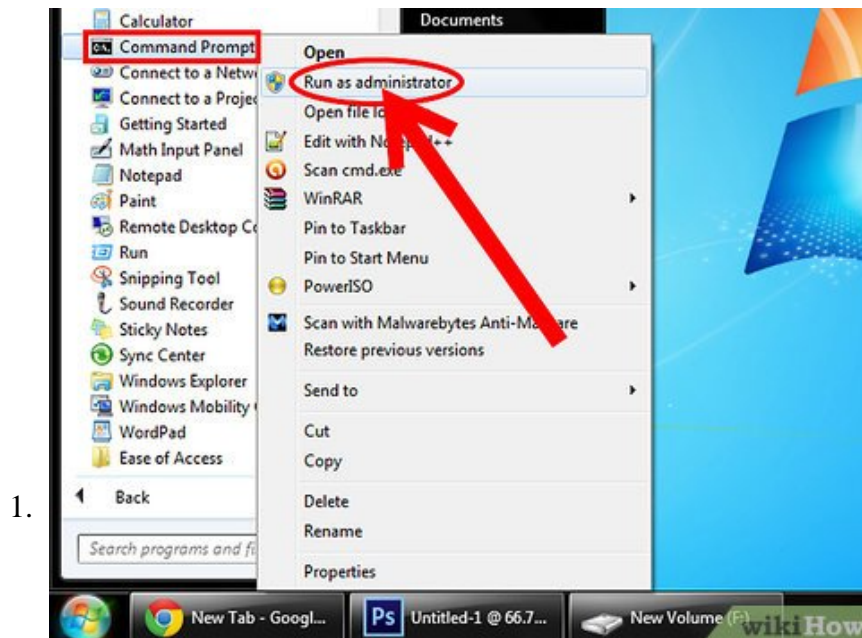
1.

Calculator
Command Prompt
Connect to a Netw
Connect to a Proje
Getting Started
Math Input Panel
Notepad
Paint
Remote Desktop C
Run
Snipping Tool
Sound Recorder
Sticky Notes
Sync Center
Windows Explorer
Windows Mobility
WordPad
Ease of Access
Back
Search programs and fi

Documents

Open
Run as administrator
Open file lo
Edit with N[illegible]++
Scan cmd.exe
WinRAR
Pin to Taskbar
Pin to Start Menu
PowerISO
Scan with Malwarebytes Anti-M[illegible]are
Restore previous versions
Send to
Cut
Copy
Delete
Rename
Properties

New Tab - Googl...
Ps Untitled-1 @ 66.7...
New Volume (F:)
wikiHow